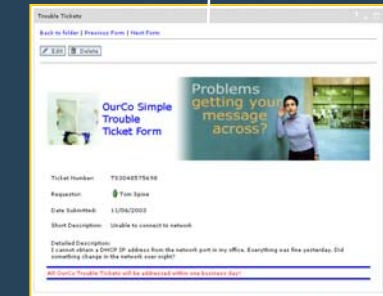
Trouble Tickets

Back to folder | Previous Form | Next Form

Edit Delete

OurCo Simple Trouble Ticket Form

Problems getting your message across?

Ticket Number: TS3048575656

Requestor: Tom Spina

Date Submitted: 11/06/2003

Short Description: Unable to connect to network

Detailed Description:
I cannot obtain a DHCP IP address from the network port in my office. Everything was fine yesterday. Did something change in the network over night?

All OurCo Trouble Tickets will be addressed within one business day!